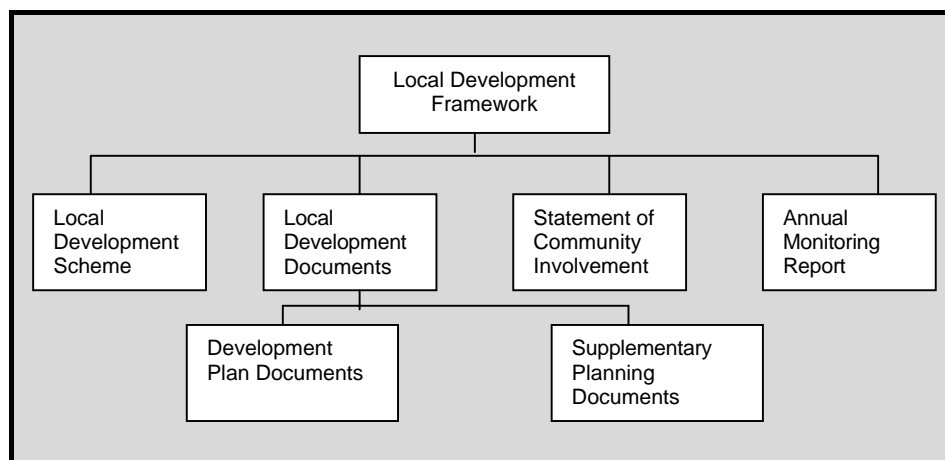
Local Development Framework

Local Development Scheme

Local Development Documents

Statement of Community Involvement

Annual Monitoring Report

Development Plan Documents

Supplementary Planning Documents